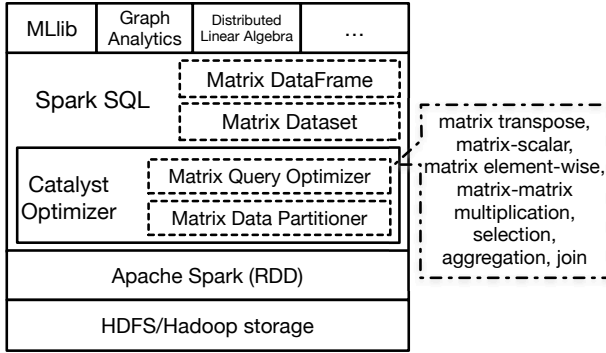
MLlib

Graph Analytics

Distributed Linear Algebra

...

Spark SQL

Matrix DataFrame

Matrix Dataset

Catalyst Optimizer

Matrix Query Optimizer

Matrix Data Partitioner

matrix transpose, matrix-scalar, matrix element-wise, matrix-matrix multiplication, selection, aggregation, join

Apache Spark (RDD)

HDFS/Hadoop storage